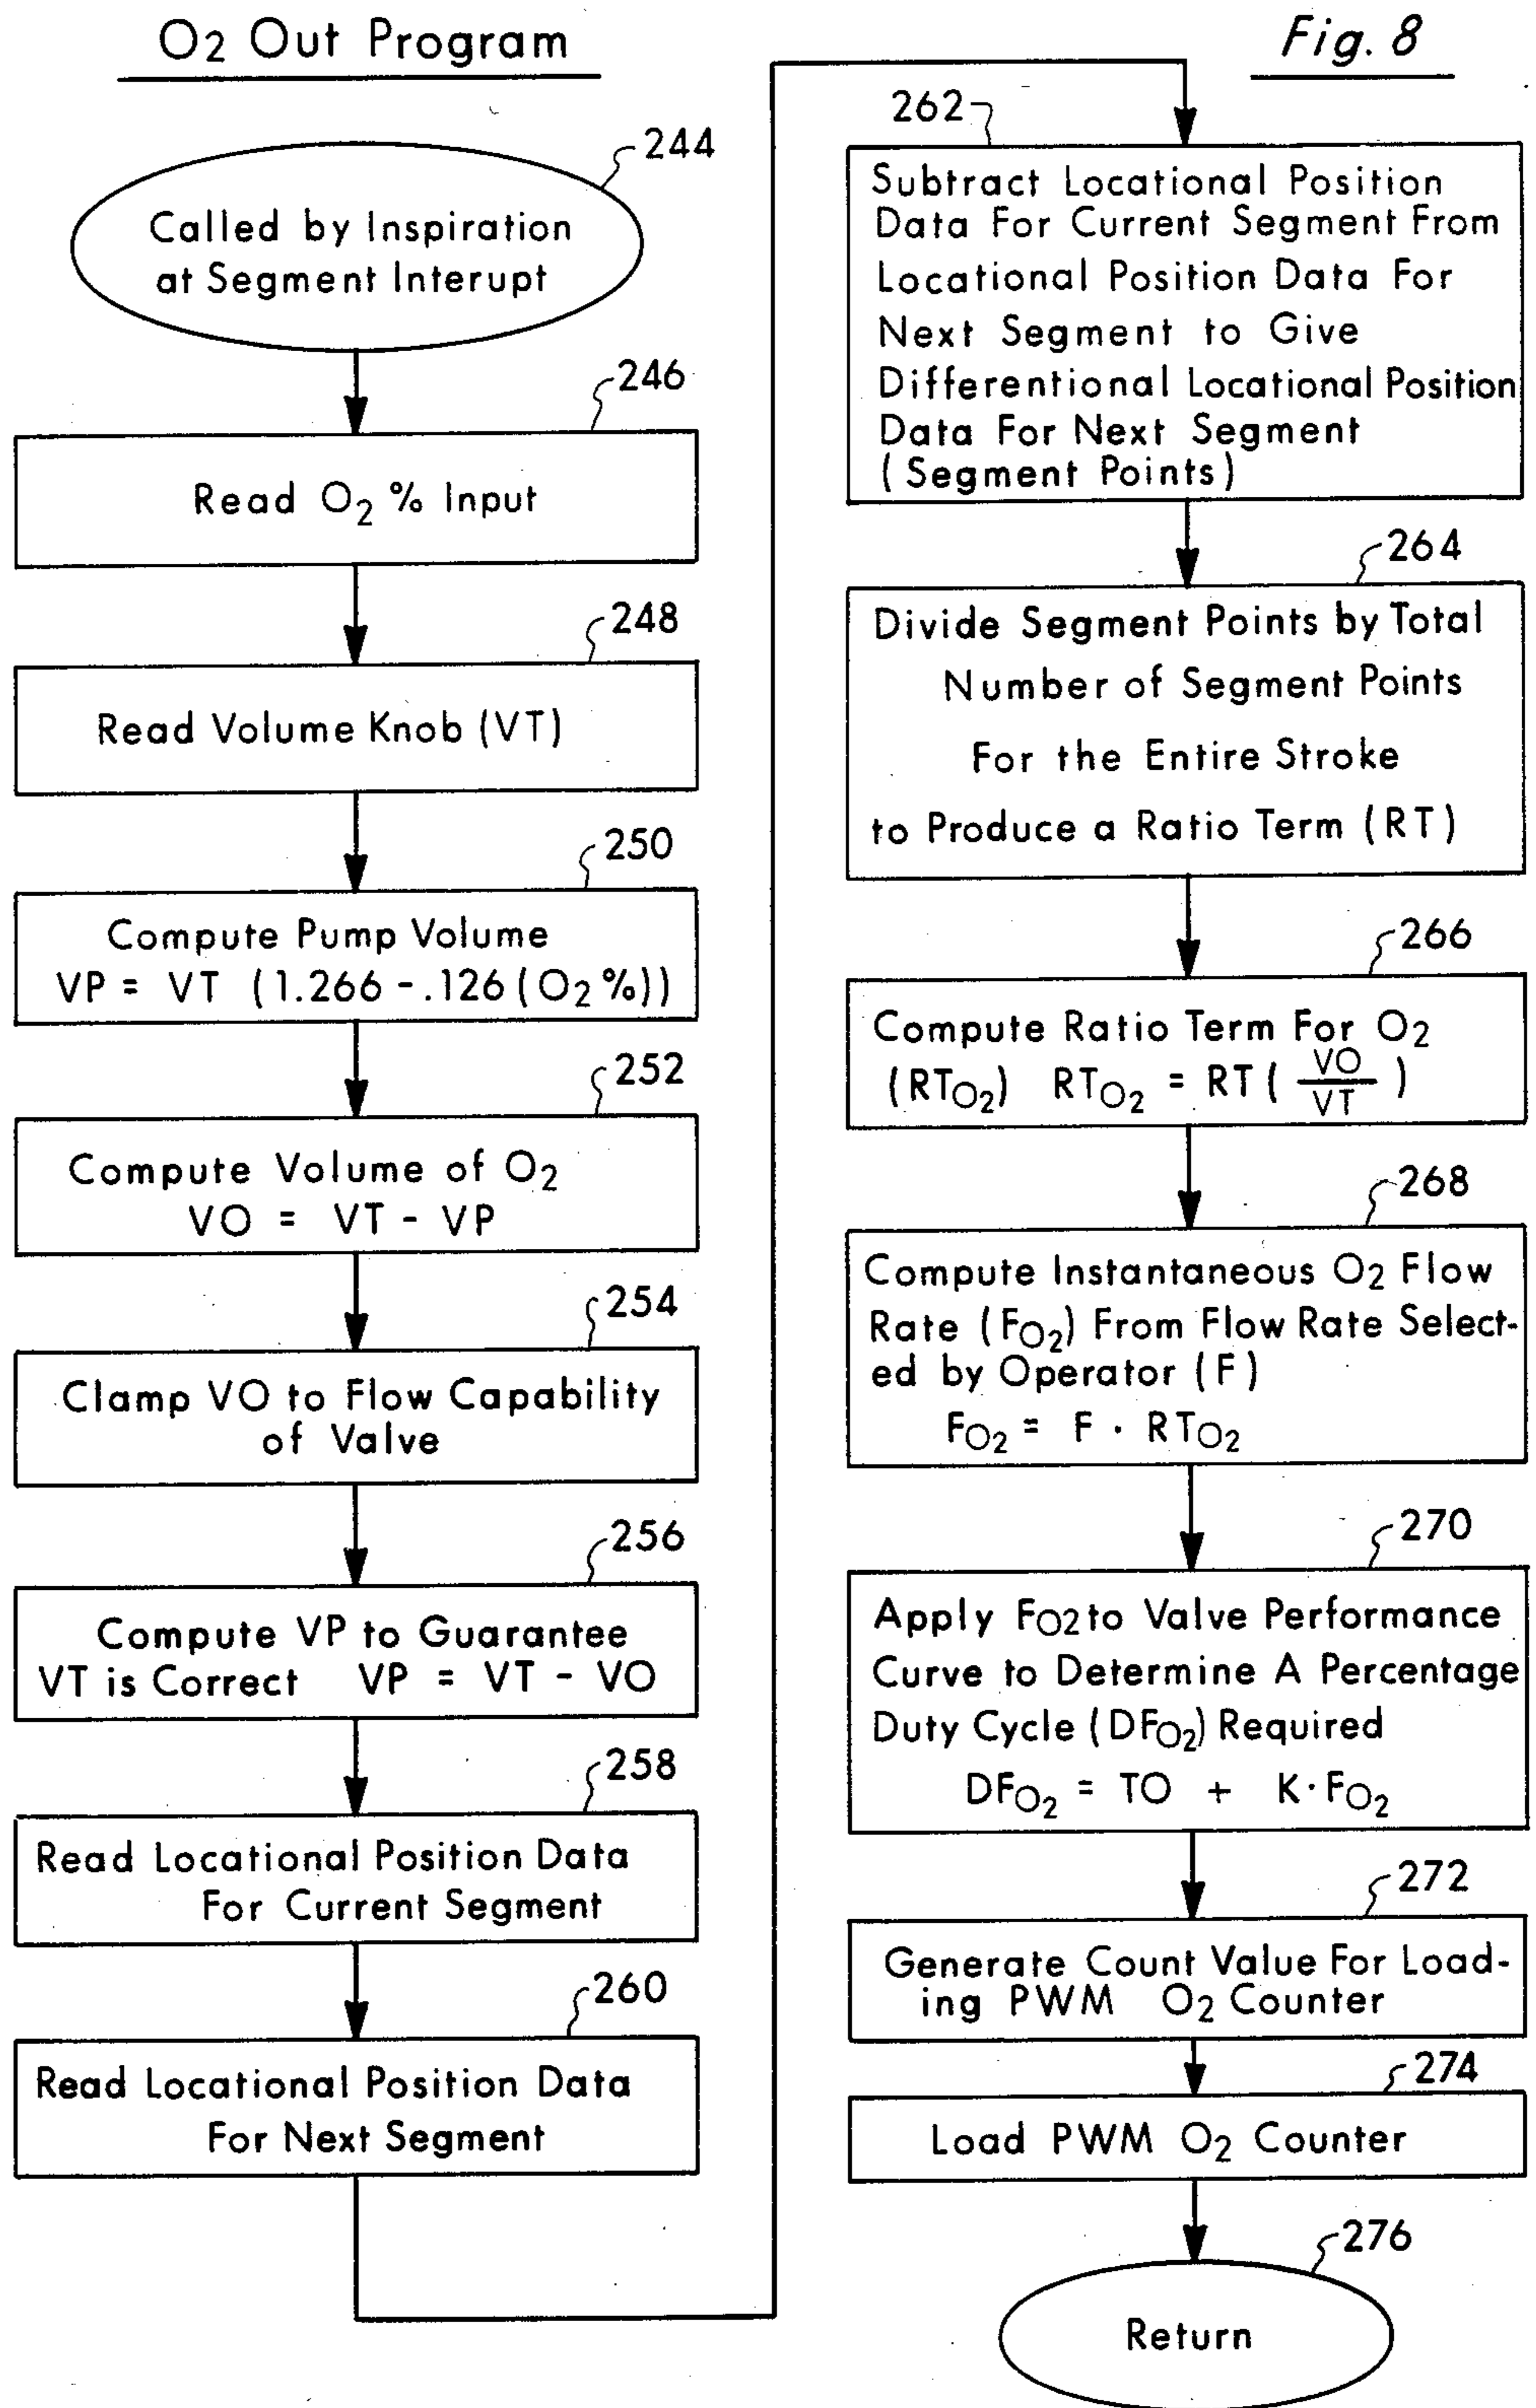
$O_2$ Out Program

Fig. 8

244
Called by Inspiration at Segment Interupt

246
Read $O_2$ % Input

248
Read Volume Knob (VT)

250
Compute Pump Volume
VP = VT (1.266 - .126 ($O_2$ %))

252
Compute Volume of $O_2$
VO = VT - VP

254
Clamp VO to Flow Capability of Valve

256
Compute VP to Guarantee VT is Correct VP = VT - VO

258
Read Locational Position Data For Current Segment

260
Read Locational Position Data For Next Segment

262
Subtract Locational Position Data For Current Segment From Locational Position Data For Next Segment to Give Differentional Locational Position Data For Next Segment (Segment Points)

264
Divide Segment Points by Total Number of Segment Points For the Entire Stroke to Produce a Ratio Term (RT)

266
Compute Ratio Term For $O_2$ ($RT_{O_2}$) $RT_{O_2}$ = RT ( $\frac{VO}{VT}$ )

268
Compute Instantaneous $O_2$ Flow Rate ($F_{O_2}$) From Flow Rate Selected by Operator (F)
$F_{O_2}$ = F · $RT_{O_2}$

270
Apply $F_{O_2}$ to Valve Performance Curve to Determine A Percentage Duty Cycle ($DF_{O_2}$) Required
$DF_{O_2}$ = TO + K·$F_{O_2}$

272
Generate Count Value For Loading PWM $O_2$ Counter

274
Load PWM $O_2$ Counter

276
Return